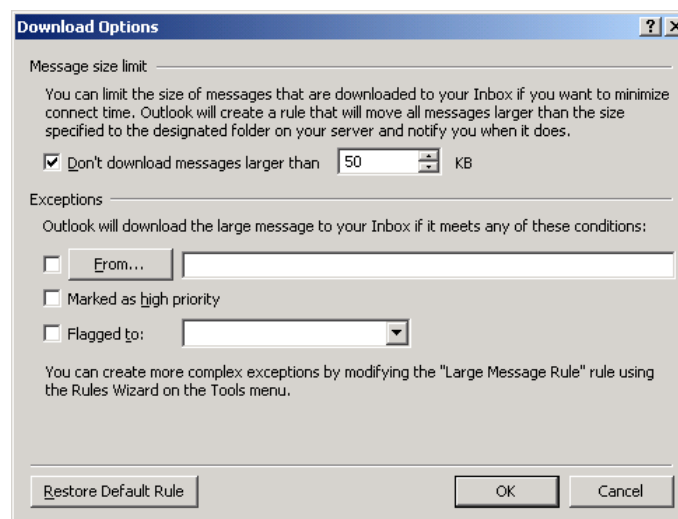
Download Options

?

Message size limit

You can limit the size of messages that are downloaded to your Inbox if you want to minimize connect time. Outlook will create a rule that will move all messages larger than the size specified to the designated folder on your server and notify you when it does.

Don't download messages larger than 50 KB

Exceptions

Outlook will download the large message to your Inbox if it meets any of these conditions:

From...

Marked as high priority

Flagged to:

You can create more complex exceptions by modifying the "Large Message Rule" rule using the Rules Wizard on the Tools menu.

Restore Default Rule

OK

Cancel